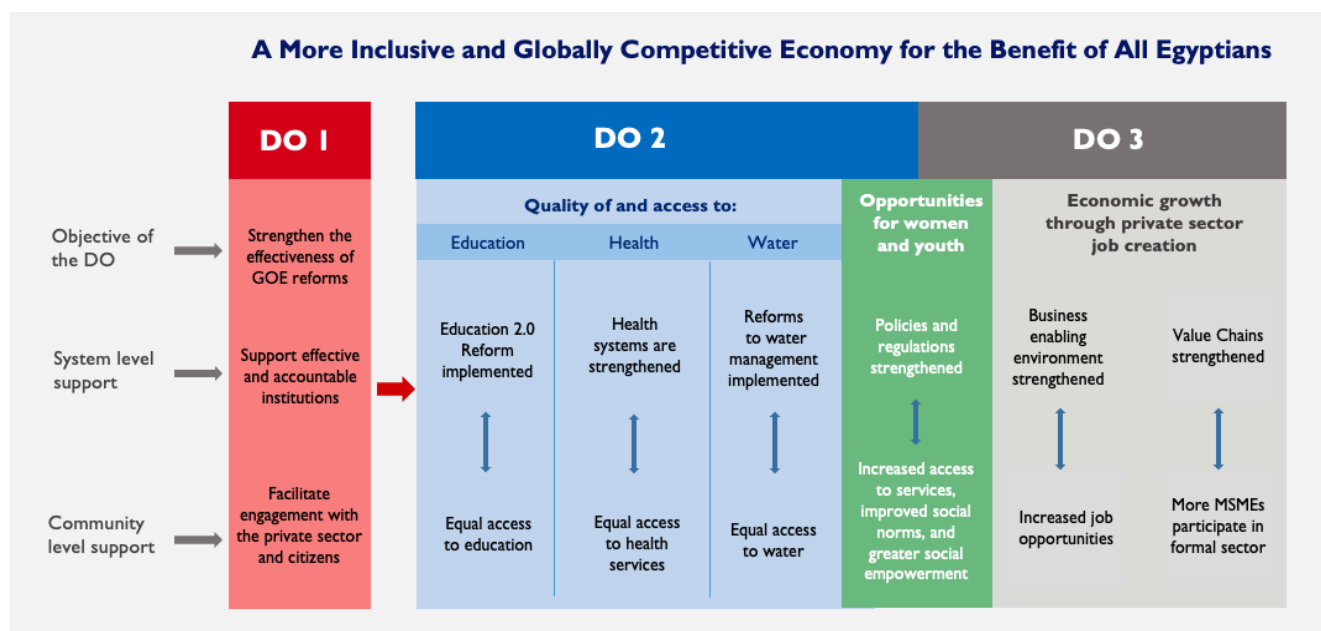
A More Inclusive and Globally Competitive Economy for the Benefit of All Egyptians

Objective of the DO

System level support

Community level support

DO 1

Strengthen the effectiveness of GOE reforms

Support effective and accountable institutions

Facilitate engagement with the private sector and citizens

DO 2

Quality of and access to:

Education

Health

Water

Education 2.0 Reform implemented

Equal access to education

Health systems are strengthened

Equal access to health services

Reforms to water management implemented

Equal access to water

DO 3

Opportunities for women and youth

Policies and regulations strengthened

Increased access to services, improved social norms, and greater social empowerment

Economic growth through private sector job creation

Business enabling environment strengthened

Increased job opportunities

Value Chains strengthened

More MSMEs participate in formal sector